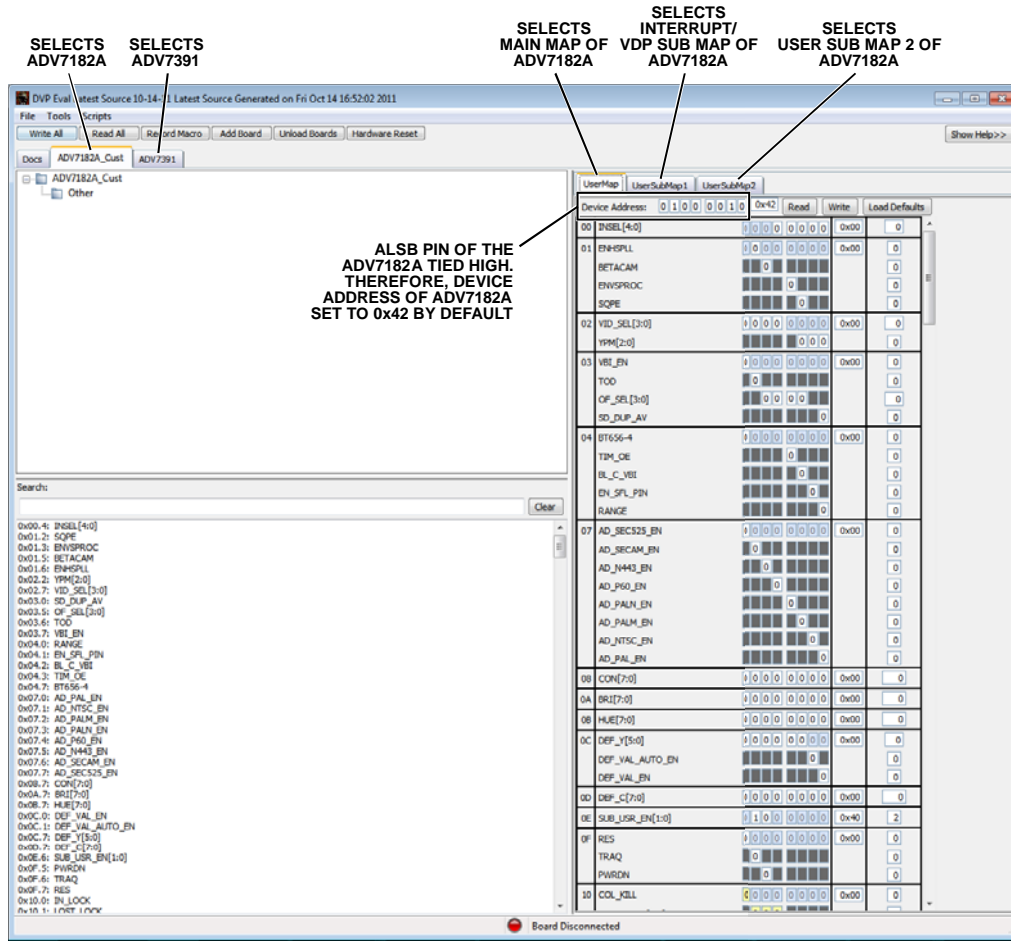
SELECTS ADV7182A

SELECTS ADV7391

SELECTS MAIN MAP OF ADV7182A

SELECTS INTERRUPT/ VDP SUB MAP OF ADV7182A

SELECTS USER SUB MAP 2 OF ADV7182A

DVP Eval Latest Source 10-14-11 Latest Source Generated on Fri Oct 14 16:52:02 2011

File Tools Scripts

Write All | Read All | Record Macro | Add Board | Unload Boards | Hardware Reset

Show Help>>

Docs | ADV7182A_Cust | ADV7391

ADV7182A_Cust
Other

ALSB PIN OF THE ADV7182A TIED HIGH. THEREFORE, DEVICE ADDRESS OF ADV7182A SET TO 0x42 BY DEFAULT

UserMap | UserSubMap1 | UserSubMap2

Device Address: 0 1 0 0 0 0 1 0 | 0x42 | Read | Write | Load Defaults

| | | | | |
|---|---|---|---|---|
| 00 | INSEL[4:0] | 0 0 0 0 0 0 0 0 | 0x00 | 0 |
| 01 | ENHSPLL | 0 0 0 0 0 0 0 0 | 0x00 | 0 |
| | BETACAM | 0 | | 0 |
| | ENVSPROC | 0 | | 0 |
| | SQPE | 0 | | 0 |
| 02 | VID_SEL[3:0] | 0 0 0 0 0 0 0 0 | 0x00 | 0 |
| | YPM[2:0] | 0 0 0 | | 0 |
| 03 | VBI_EN | 0 0 0 0 0 0 0 0 | 0x00 | 0 |
| | TOD | 0 | | 0 |
| | OF_SEL[3:0] | 0 0 0 0 | | 0 |
| | SD_DUP_AV | 0 | | 0 |
| 04 | BT656-4 | 0 0 0 0 0 0 0 0 | 0x00 | 0 |
| | TIM_OE | 0 | | 0 |
| | BL_C_VBI | 0 | | 0 |
| | EN_SFL_PIN | 0 | | 0 |
| | RANGE | 0 | | 0 |
| 07 | AD_SEC525_EN | 0 0 0 0 0 0 0 0 | 0x00 | 0 |
| | AD_SECAM_EN | 0 | | 0 |
| | AD_N443_EN | 0 | | 0 |
| | AD_P60_EN | 0 | | 0 |
| | AD_PALN_EN | 0 | | 0 |
| | AD_PALM_EN | 0 | | 0 |
| | AD_NTSC_EN | 0 | | 0 |
| | AD_PAL_EN | 0 | | 0 |
| 08 | CON[7:0] | 0 0 0 0 0 0 0 0 | 0x00 | 0 |
| 0A | BRI[7:0] | 0 0 0 0 0 0 0 0 | 0x00 | 0 |
| 0B | HUE[7:0] | 0 0 0 0 0 0 0 0 | 0x00 | 0 |
| 0C | DEF_Y[5:0] | 0 0 0 0 0 0 0 0 | 0x00 | 0 |
| | DEF_VAL_AUTO_EN | 0 | | 0 |
| | DEF_VAL_EN | 0 | | 0 |
| 0D | DEF_C[7:0] | 0 0 0 0 0 0 0 0 | 0x00 | 0 |
| 0E | SUB_USR_EN[1:0] | 0 1 0 0 0 0 0 0 | 0x40 | 2 |
| 0F | RES | 0 0 0 0 0 0 0 0 | 0x00 | 0 |
| | TRAQ | 0 | | 0 |
| | PWRDN | 0 | | 0 |
| 10 | COL_KILL | 0 0 0 0 0 0 0 0 | 0x00 | 0 |

Search:

Clear

0x00.4: INSEL[4:0]
0x01.2: SQPE
0x01.3: ENVSPROC
0x01.5: BETACAM
0x01.6: ENHSPLL
0x02.2: YPM[2:0]
0x02.7: VID_SEL[3:0]
0x03.0: SD_DUP_AV
0x03.5: OF_SEL[3:0]
0x03.6: TOD
0x03.7: VBI_EN
0x04.0: RANGE
0x04.1: EN_SFL_PIN
0x04.2: BL_C_VBI
0x04.3: TIM_OE
0x04.7: BT656-4
0x07.0: AD_PAL_EN
0x07.1: AD_NTSC_EN
0x07.2: AD_PALM_EN
0x07.3: AD_PALN_EN
0x07.4: AD_P60_EN
0x07.5: AD_N443_EN
0x07.6: AD_SECAM_EN
0x07.7: AD_SEC525_EN
0x08.7: CON[7:0]
0x0A.7: BRI[7:0]
0x0B.7: HUE[7:0]
0x0C.0: DEF_VAL_EN
0x0C.1: DEF_VAL_AUTO_EN
0x0C.7: DEF_Y[5:0]
0x0D.7: DEF_C[7:0]
0x0E.6: SUB_USR_EN[1:0]
0x0F.5: PWRDN
0x0F.6: TRAQ
0x0F.7: RES
0x10.0: IN_LOCK
0x10.1: LOST_LOCK

Board Disconnected